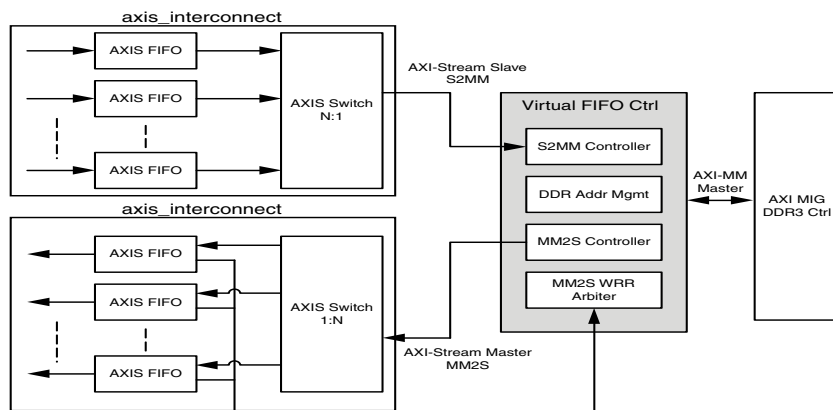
axis_interconnect

AXIS FIFO

AXIS FIFO

AXIS FIFO

AXIS Switch N:1

AXI-Stream Slave S2MM

Virtual FIFO Ctrl

S2MM Controller

DDR Addr Mgmt

MM2S Controller

MM2S WRR Arbiter

AXI-MM Master

AXI MIG DDR3 Ctrl

axis_interconnect

AXIS FIFO

AXIS FIFO

AXIS FIFO

AXIS Switch 1:N

AXI-Stream Master MM2S